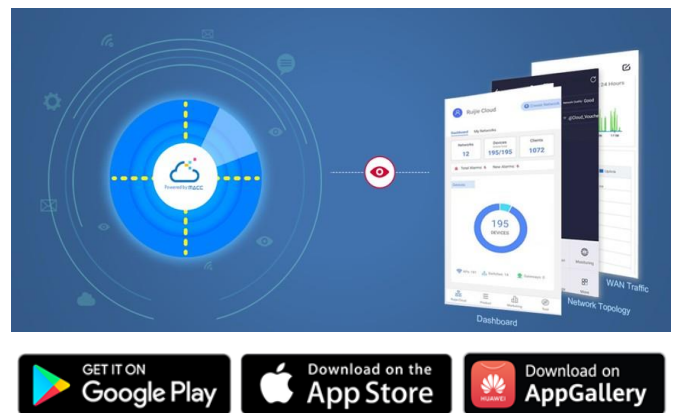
Powered by macc

Ruijie Cloud

Dashboard My Networks

Networks 12

Devices 195/195

Clients 1072

Devices

195 DEVICES

24 Hours

Good

WAN Traffic

Network Topology

Dashboard

GET IT ON Google Play

Download on the App Store

HUAWEI Download on AppGallery